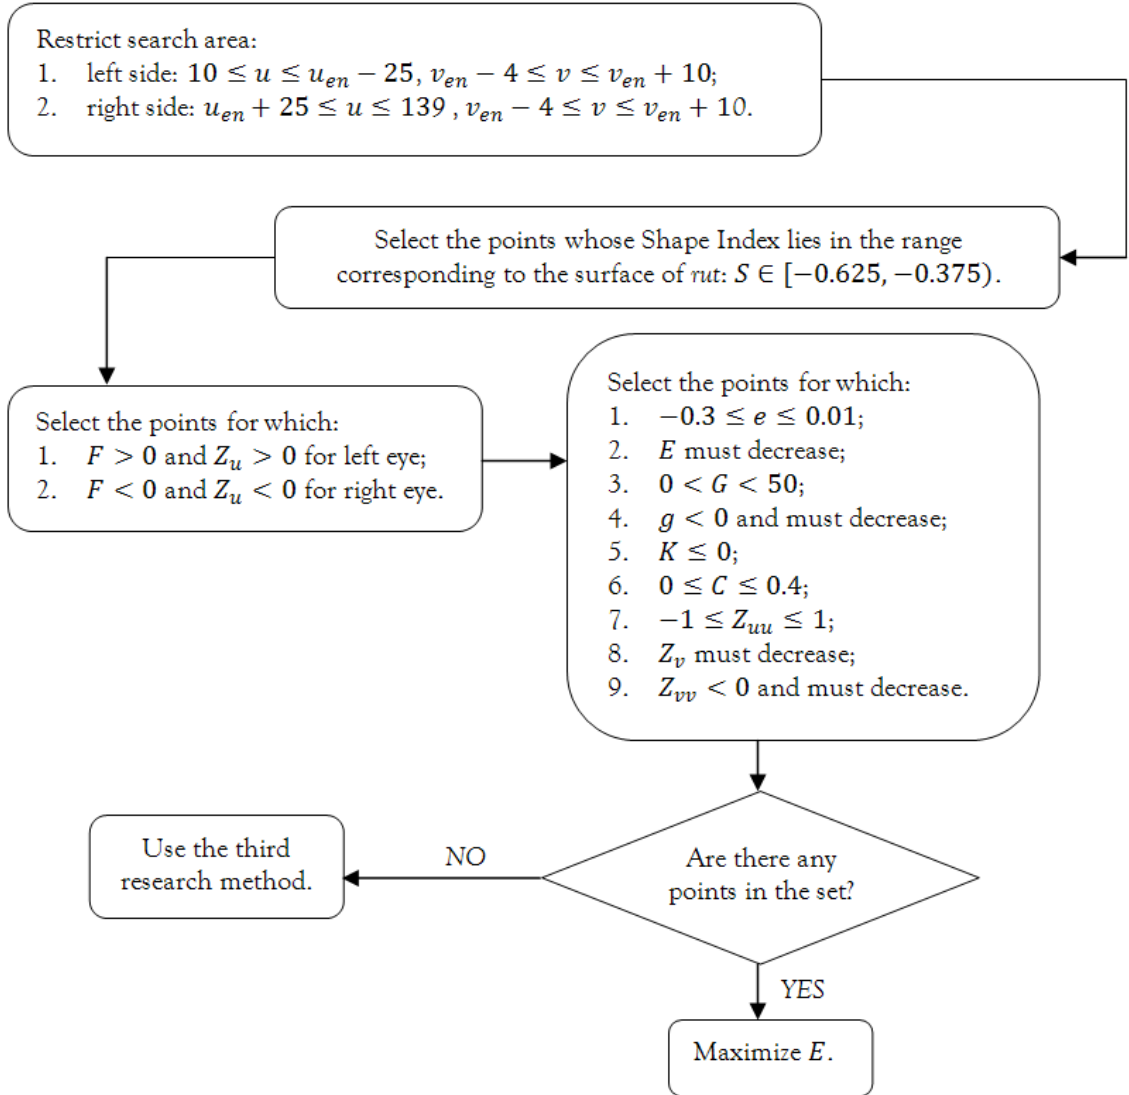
Restrict search area:
1. left side: $10 \leq u \leq u_{en} - 25$, $v_{en} - 4 \leq v \leq v_{en} + 10$;
2. right side: $u_{en} + 25 \leq u \leq 139$ , $v_{en} - 4 \leq v \leq v_{en} + 10$.

Select the points whose Shape Index lies in the range corresponding to the surface of *rut*: $S \in [-0.625, -0.375)$.

Select the points for which:
1. $F > 0$ and $Z_u > 0$ for left eye;
2. $F < 0$ and $Z_u < 0$ for right eye.

Select the points for which:
1. $-0.3 \leq e \leq 0.01$;
2. $E$ must decrease;
3. $0 < G < 50$;
4. $g < 0$ and must decrease;
5. $K \leq 0$;
6. $0 \leq C \leq 0.4$;
7. $-1 \leq Z_{uu} \leq 1$;
8. $Z_v$ must decrease;
9. $Z_{vv} < 0$ and must decrease.

Are there any points in the set?

NO

Use the third research method.

YES

Maximize $E$.